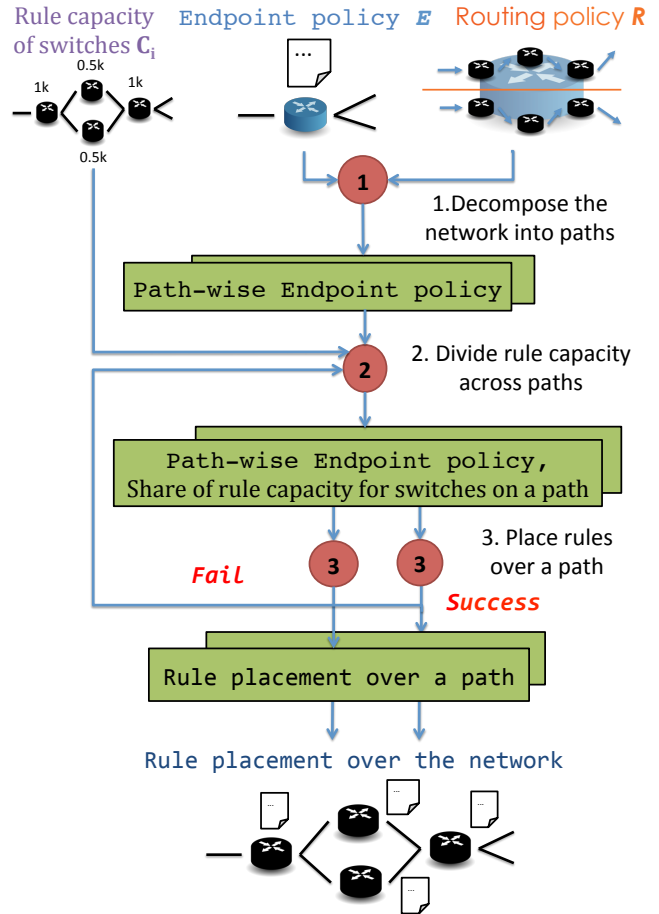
Rule capacity of switches $\mathbf{C}_\mathrm{i}$

Endpoint policy $E$

Routing policy $R$

0.5k

1k

1k

0.5k

...

1

1.Decompose the network into paths

Path-wise Endpoint policy

2

2. Divide rule capacity across paths

Path-wise Endpoint policy, Share of rule capacity for switches on a path

3

3

3. Place rules over a path

Fail

Success

Rule placement over a path

Rule placement over the network

...

...

...

...